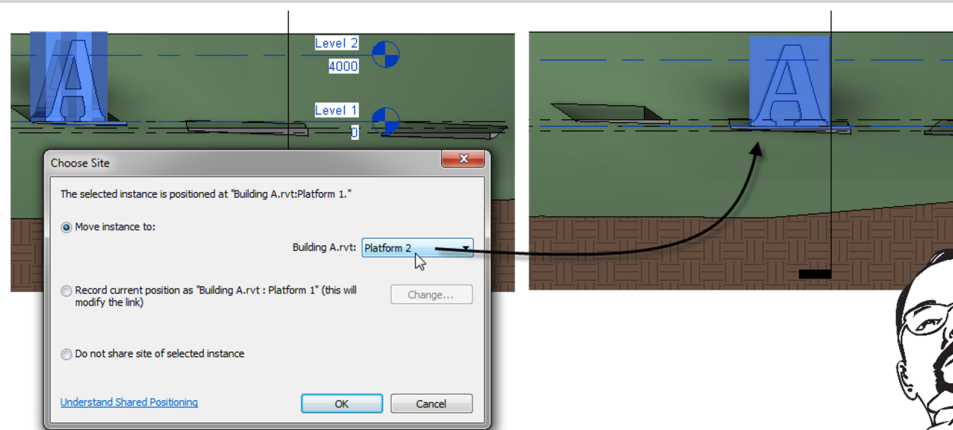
A

Level 2
4000

Level 1
0

A

Choose Site

The selected instance is positioned at "Building A.rvt:Platform 1."

Move instance to:

Building A.rvt: Platform 2

Record current position as "Building A.rvt : Platform 1" (this will modify the link)

Change...

Do not share site of selected instance

Understand Shared Positioning

OK

Cancel